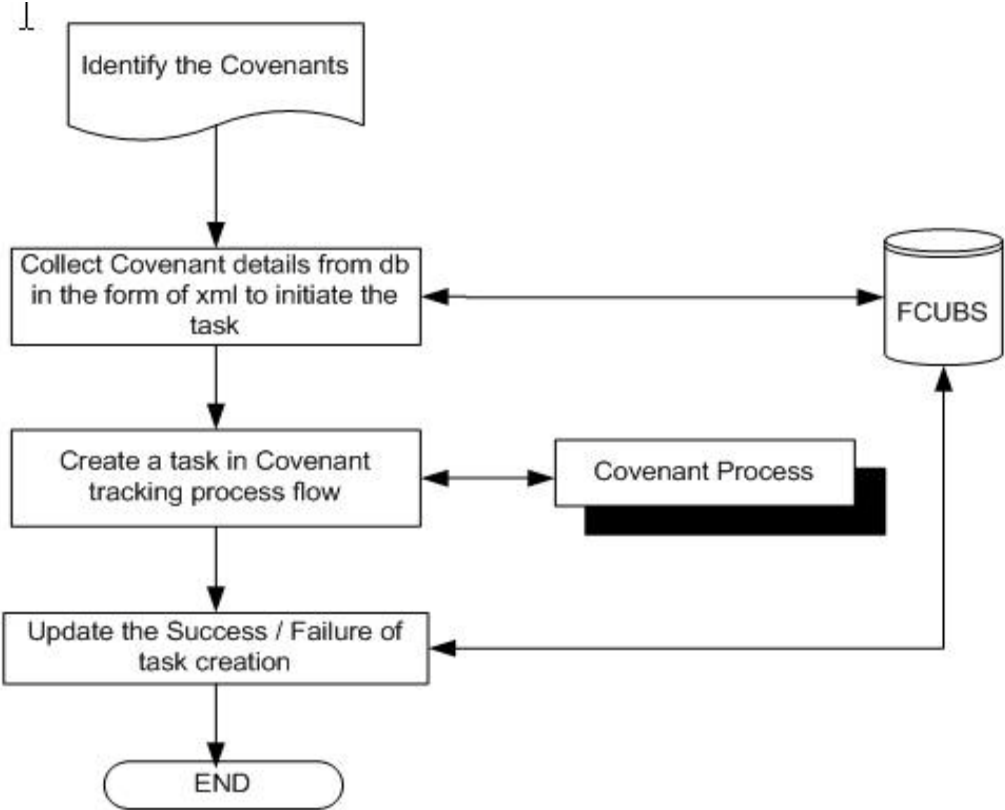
Identify the Covenants

Collect Covenant details from db in the form of xml to initiate the task

FCUBS

Create a task in Covenant tracking process flow

Covenant Process

Update the Success / Failure of task creation

END